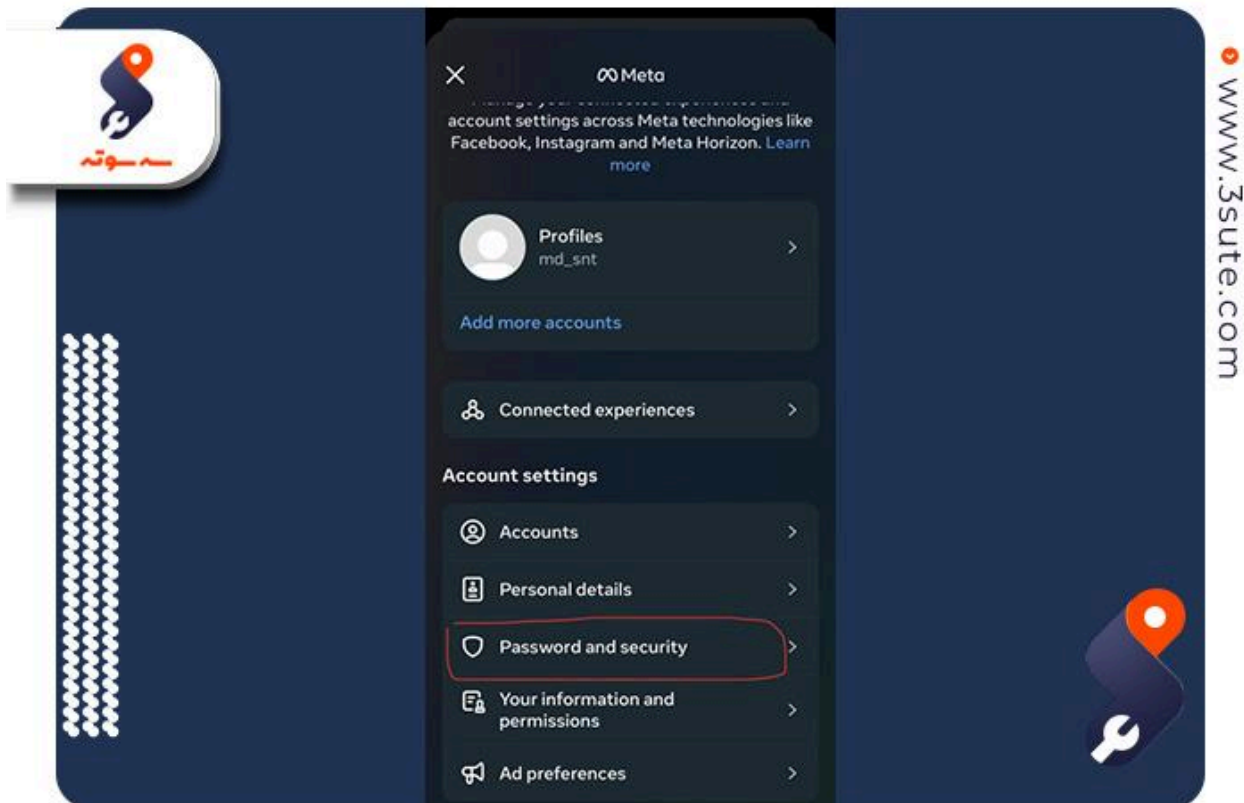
سه سوته

www.3sute.com

Meta

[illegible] account settings across Meta technologies like Facebook, Instagram and Meta Horizon. Learn more

Profiles
md_snt

Add more accounts

Connected experiences

Account settings

Accounts

Personal details

Password and security

Your information and permissions

Ad preferences